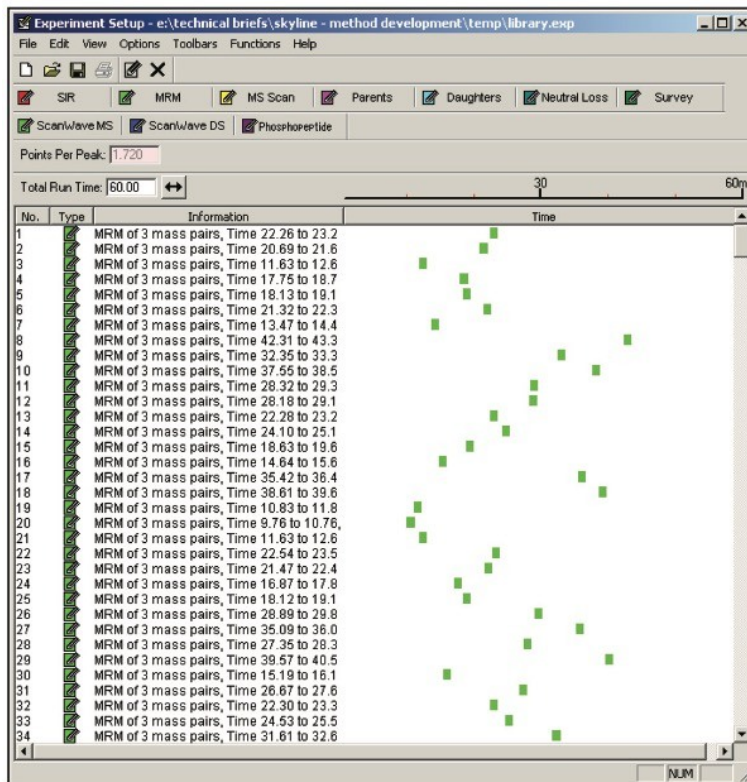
Experiment Setup - e:\technical briefs\skyline - method development\temp\library.exp

File Edit View Options Toolbars Functions Help

SIR MRM MS Scan Parents Daughters Neutral Loss Survey

ScanWave MS ScanWave DS PhosphoPeptide

Points Per Peak: 1.720

Total Run Time: 60.00

30 60m

| No. | Type | Information | Time |
|---|---|---|---|
| 1 | | MRM of 3 mass pairs, Time 22.26 to 23.2 | |
| 2 | | MRM of 3 mass pairs, Time 20.69 to 21.6 | |
| 3 | | MRM of 3 mass pairs, Time 11.63 to 12.6 | |
| 4 | | MRM of 3 mass pairs, Time 17.75 to 18.7 | |
| 5 | | MRM of 3 mass pairs, Time 18.13 to 19.1 | |
| 6 | | MRM of 3 mass pairs, Time 21.32 to 22.3 | |
| 7 | | MRM of 3 mass pairs, Time 13.47 to 14.4 | |
| 8 | | MRM of 3 mass pairs, Time 42.31 to 43.3 | |
| 9 | | MRM of 3 mass pairs, Time 32.35 to 33.3 | |
| 10 | | MRM of 3 mass pairs, Time 37.55 to 38.5 | |
| 11 | | MRM of 3 mass pairs, Time 28.32 to 29.3 | |
| 12 | | MRM of 3 mass pairs, Time 28.18 to 29.1 | |
| 13 | | MRM of 3 mass pairs, Time 22.28 to 23.2 | |
| 14 | | MRM of 3 mass pairs, Time 24.10 to 25.1 | |
| 15 | | MRM of 3 mass pairs, Time 18.63 to 19.6 | |
| 16 | | MRM of 3 mass pairs, Time 14.64 to 15.6 | |
| 17 | | MRM of 3 mass pairs, Time 35.42 to 36.4 | |
| 18 | | MRM of 3 mass pairs, Time 38.61 to 39.6 | |
| 19 | | MRM of 3 mass pairs, Time 10.83 to 11.8 | |
| 20 | | MRM of 3 mass pairs, Time 9.76 to 10.76, | |
| 21 | | MRM of 3 mass pairs, Time 11.63 to 12.6 | |
| 22 | | MRM of 3 mass pairs, Time 22.54 to 23.5 | |
| 23 | | MRM of 3 mass pairs, Time 21.47 to 22.4 | |
| 24 | | MRM of 3 mass pairs, Time 16.87 to 17.8 | |
| 25 | | MRM of 3 mass pairs, Time 18.12 to 19.1 | |
| 26 | | MRM of 3 mass pairs, Time 28.89 to 29.8 | |
| 27 | | MRM of 3 mass pairs, Time 35.09 to 36.0 | |
| 28 | | MRM of 3 mass pairs, Time 27.35 to 28.3 | |
| 29 | | MRM of 3 mass pairs, Time 39.57 to 40.5 | |
| 30 | | MRM of 3 mass pairs, Time 15.19 to 16.1 | |
| 31 | | MRM of 3 mass pairs, Time 26.67 to 27.6 | |
| 32 | | MRM of 3 mass pairs, Time 22.30 to 23.3 | |
| 33 | | MRM of 3 mass pairs, Time 24.53 to 25.5 | |
| 34 | | MRM of 3 mass pairs, Time 31.61 to 32.6 | |

NUM